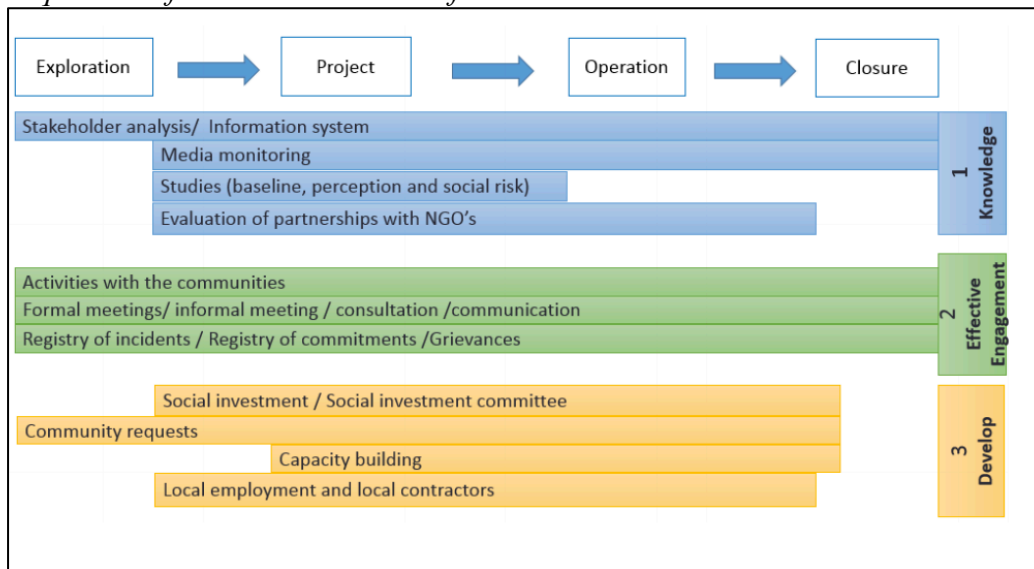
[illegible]

Exploration

Project

Operation

Closure

Stakeholder analysis/ Information system

Media monitoring

Studies (baseline, perception and social risk)

Evaluation of partnerships with NGO's

1 Knowledge

Activities with the communities

Formal meetings/ informal meeting / consultation /communication

Registry of incidents / Registry of commitments /Grievances

2 Effective Engagement

Social investment / Social investment committee

Community requests

Capacity building

Local employment and local contractors

3 Develop